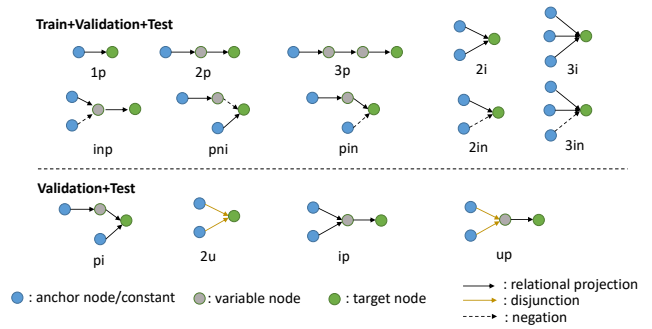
Train+Validation+Test

1p

2p

3p

2i

3i

inp

pni

pin

2in

3in

Validation+Test

pi

2u

ip

up

: anchor node/constant

: variable node

: target node

: relational projection

: disjunction

: negation